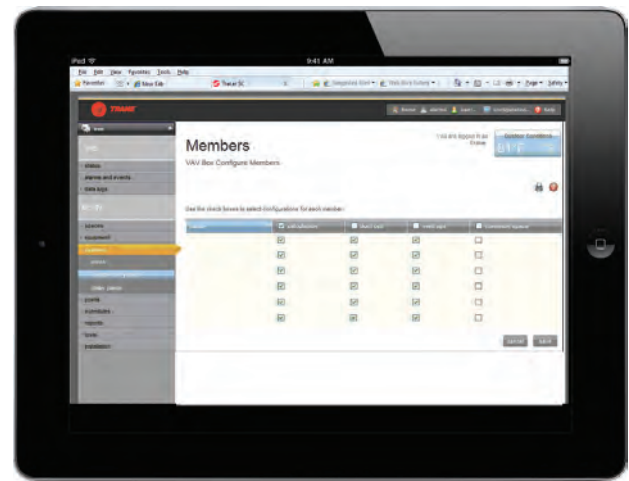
iPad
9:41 AM
File Edit View Favorites Tools Help
Favorites
New Tab
Trane SC
Suggested Sites
Web Slice Gallery
Page
Safety
TRANE
Home
Alarms
User
Help
Members
VAV Box Configure Members
Outdoor Conditions
61°F
videos
alarms and events
data logs
Use the check boxes to select configurations for each member:
systems
equipment
points
schedules
reports
tools
installation
Cancel
Save